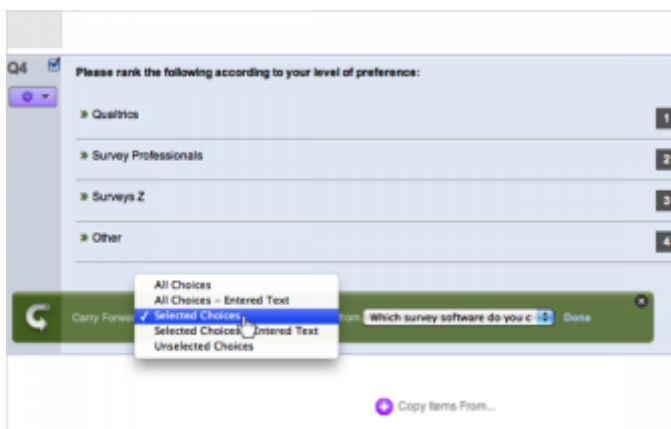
Q4

Please rank the following according to your level of preference:

» Qualtrics 1

» Survey Professionals 2

» Surveys Z 3

» Other 4

All Choices
All Choices - Entered Text
✓ Selected Choices
Selected Choices - Entered Text
Unselected Choices

Carry Forward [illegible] from Which survey software do you c Done

Copy Items From...